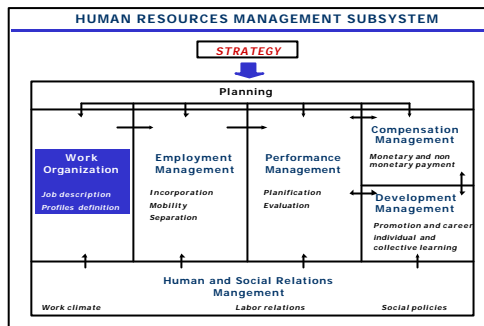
HUMAN RESOURCES MANAGEMENT SUBSYSTEM

STRATEGY

Planning

Work Organization

Job description

Profiles definition

Employment Management

Incorporation

Mobility

Separation

Performance Management

Planification

Evaluation

Compensation Management

Monetary and non monetary payment

Development Management

Promotion and career

individual and collective learning

Human and Social Relations Mangement

Work climate

Labor relations

Social policies